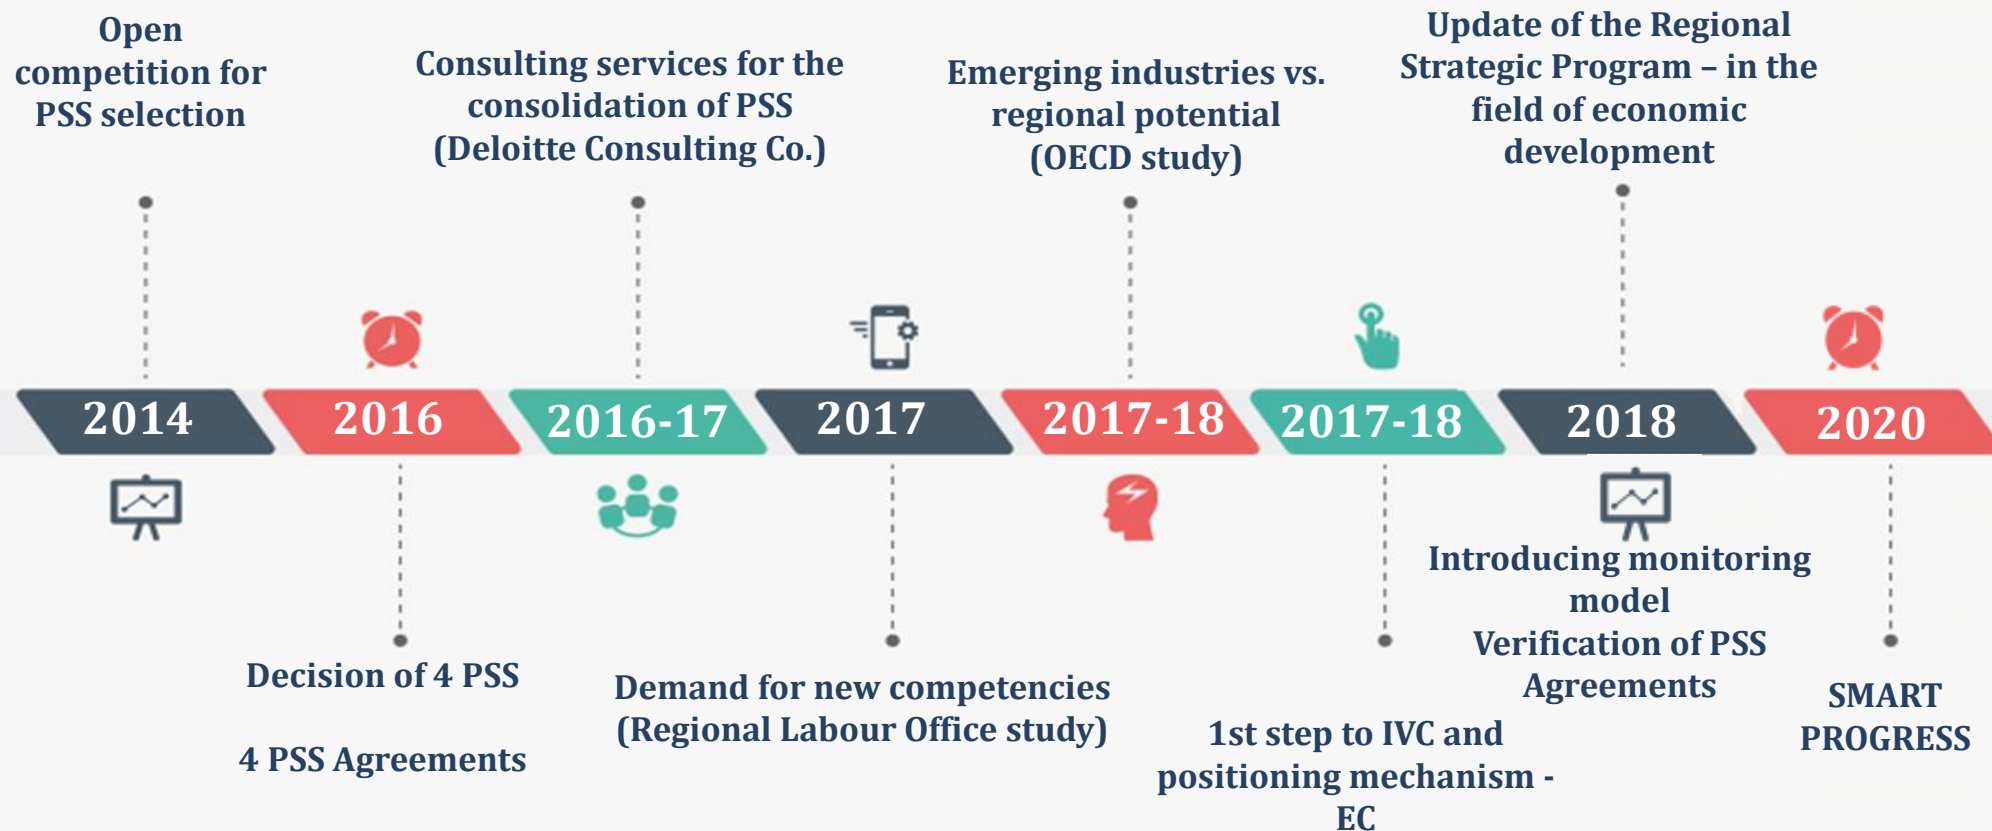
Open competition for PSS selection

Consulting services for the consolidation of PSS (Deloitte Consulting Co.)

Emerging industries vs. regional potential (OECD study)

Update of the Regional Strategic Program – in the field of economic development

2014

2016

2016-17

2017

2017-18

2017-18

2018

2020

Decision of 4 PSS

4 PSS Agreements

Demand for new competencies (Regional Labour Office study)

1st step to IVC and positioning mechanism - EC

Introducing monitoring model
Verification of PSS Agreements

SMART PROGRESS